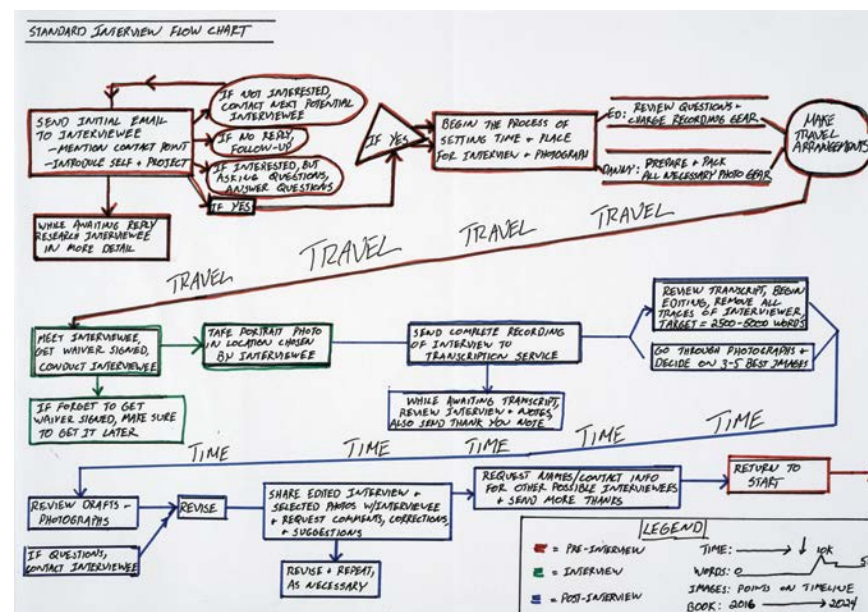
STANDARD INTERVIEW FLOW CHART

SEND INITIAL EMAIL TO INTERVIEWEE
-MENTION CONTACT POINT
-INTRODUCE SELF + PROJECT

IF NOT INTERESTED, CONTACT NEXT POTENTIAL INTERVIEWEE

IF NO REPLY, FOLLOW-UP

IF INTERESTED, BUT ASKING QUESTIONS, ANSWER QUESTIONS

IF YES

WHILE AWAITING REPLY RESEARCH INTERVIEWEE IN MORE DETAIL

IF YES

BEGIN THE PROCESS OF SETTING TIME + PLACE FOR INTERVIEW + PHOTOGRAPH

ED: REVIEW QUESTIONS + CHARGE RECORDING GEAR

DANNY: PREPARE + PACK ALL NECESSARY PHOTO GEAR

MAKE TRAVEL ARRANGEMENTS

TRAVEL TRAVEL TRAVEL TRAVEL

MEET INTERVIEWEE, GET WAIVER SIGNED, CONDUCT INTERVIEWEE

TAKE PORTRAIT PHOTO IN LOCATION CHOSEN BY INTERVIEWEE

SEND COMPLETE RECORDING OF INTERVIEW TO TRANSCRIPTION SERVICE

REVIEW TRANSCRIPT, BEGIN EDITING, REMOVE ALL TRACES OF INTERVIEWER, TARGET = 2500-5000 WORDS

GO THROUGH PHOTOGRAPHS + DECIDE ON 3-5 BEST IMAGES

IF FORGET TO GET WAIVER SIGNED, MAKE SURE TO GET IT LATER

WHILE AWAITING TRANSCRIPT, REVIEW INTERVIEW + NOTES. ALSO SEND THANK YOU NOTE

TIME TIME TIME TIME TIME

REVIEW DRAFTS - PHOTOGRAPHS

REVISE

SHARE EDITED INTERVIEW + SELECTED PHOTOS W/INTERVIEWEE + REQUEST COMMENTS, CORRECTIONS, + SUGGESTIONS

REQUEST NAMES/CONTACT INFO FOR OTHER POSSIBLE INTERVIEWEES + SEND MORE THANKS

RETURN TO START

IF QUESTIONS, CONTACT INTERVIEWEE

REUSE + REPEAT, AS NECESSARY

LEGEND
= PRE-INTERVIEW
= INTERVIEW
= POST-INTERVIEW
TIME: 10K
WORDS: 0 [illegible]
IMAGES: POINTS ON TIMELINE
BOOK: 2016 → 2024